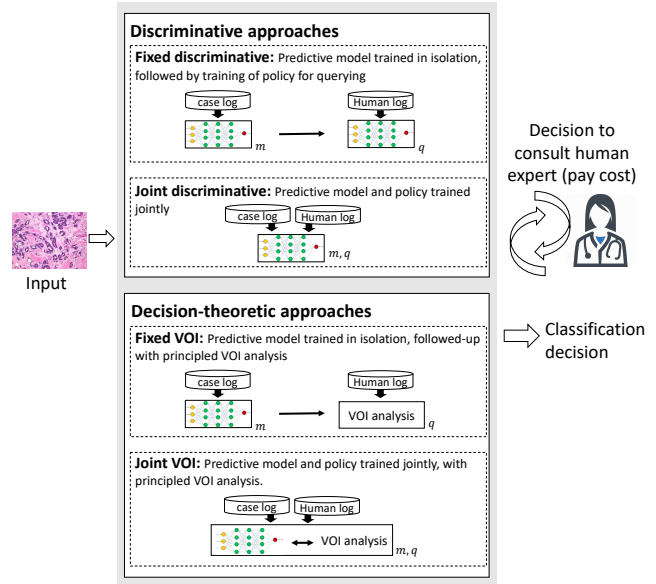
Discriminative approaches

Fixed discriminative: Predictive model trained in isolation, followed by training of policy for querying

case log

$m$

Human log

$q$

Joint discriminative: Predictive model and policy trained jointly

case log

Human log

$m, q$

Decision to consult human expert (pay cost)

Input

Decision-theoretic approaches

Fixed VOI: Predictive model trained in isolation, followed-up with principled VOI analysis

case log

$m$

Human log

VOI analysis

$q$

Classification decision

Joint VOI: Predictive model and policy trained jointly, with principled VOI analysis.

case log

Human log

VOI analysis

$m, q$